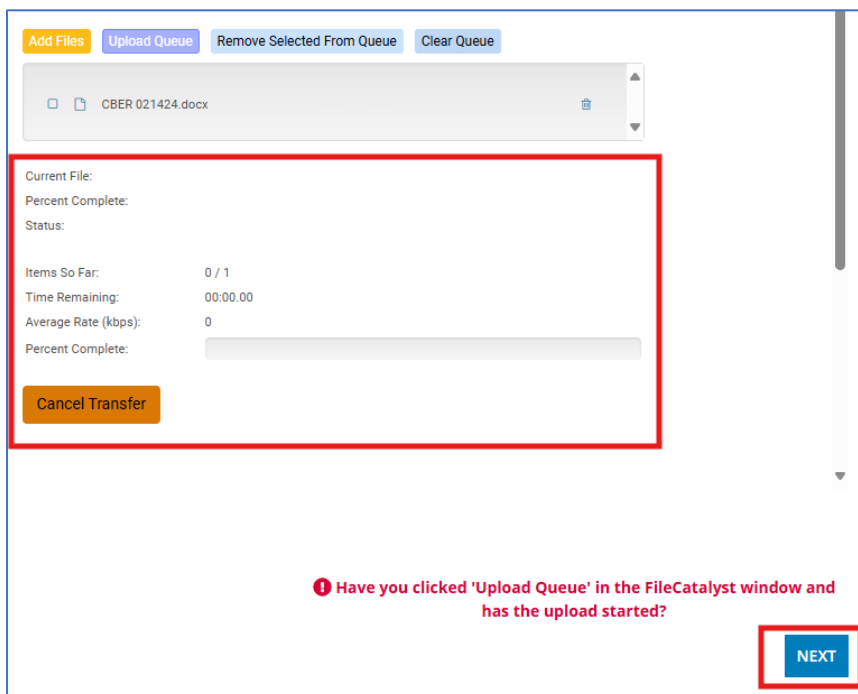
Add Files Upload Queue Remove Selected From Queue Clear Queue

CBER 021424.docx

Current File:
Percent Complete:
Status:

| | |
|---|---|
| Items So Far: | 0 / 1 |
| Time Remaining: | 00:00.00 |
| Average Rate (kbps): | 0 |
| Percent Complete: | |

Cancel Transfer

Have you clicked 'Upload Queue' in the FileCatalyst window and has the upload started?

NEXT